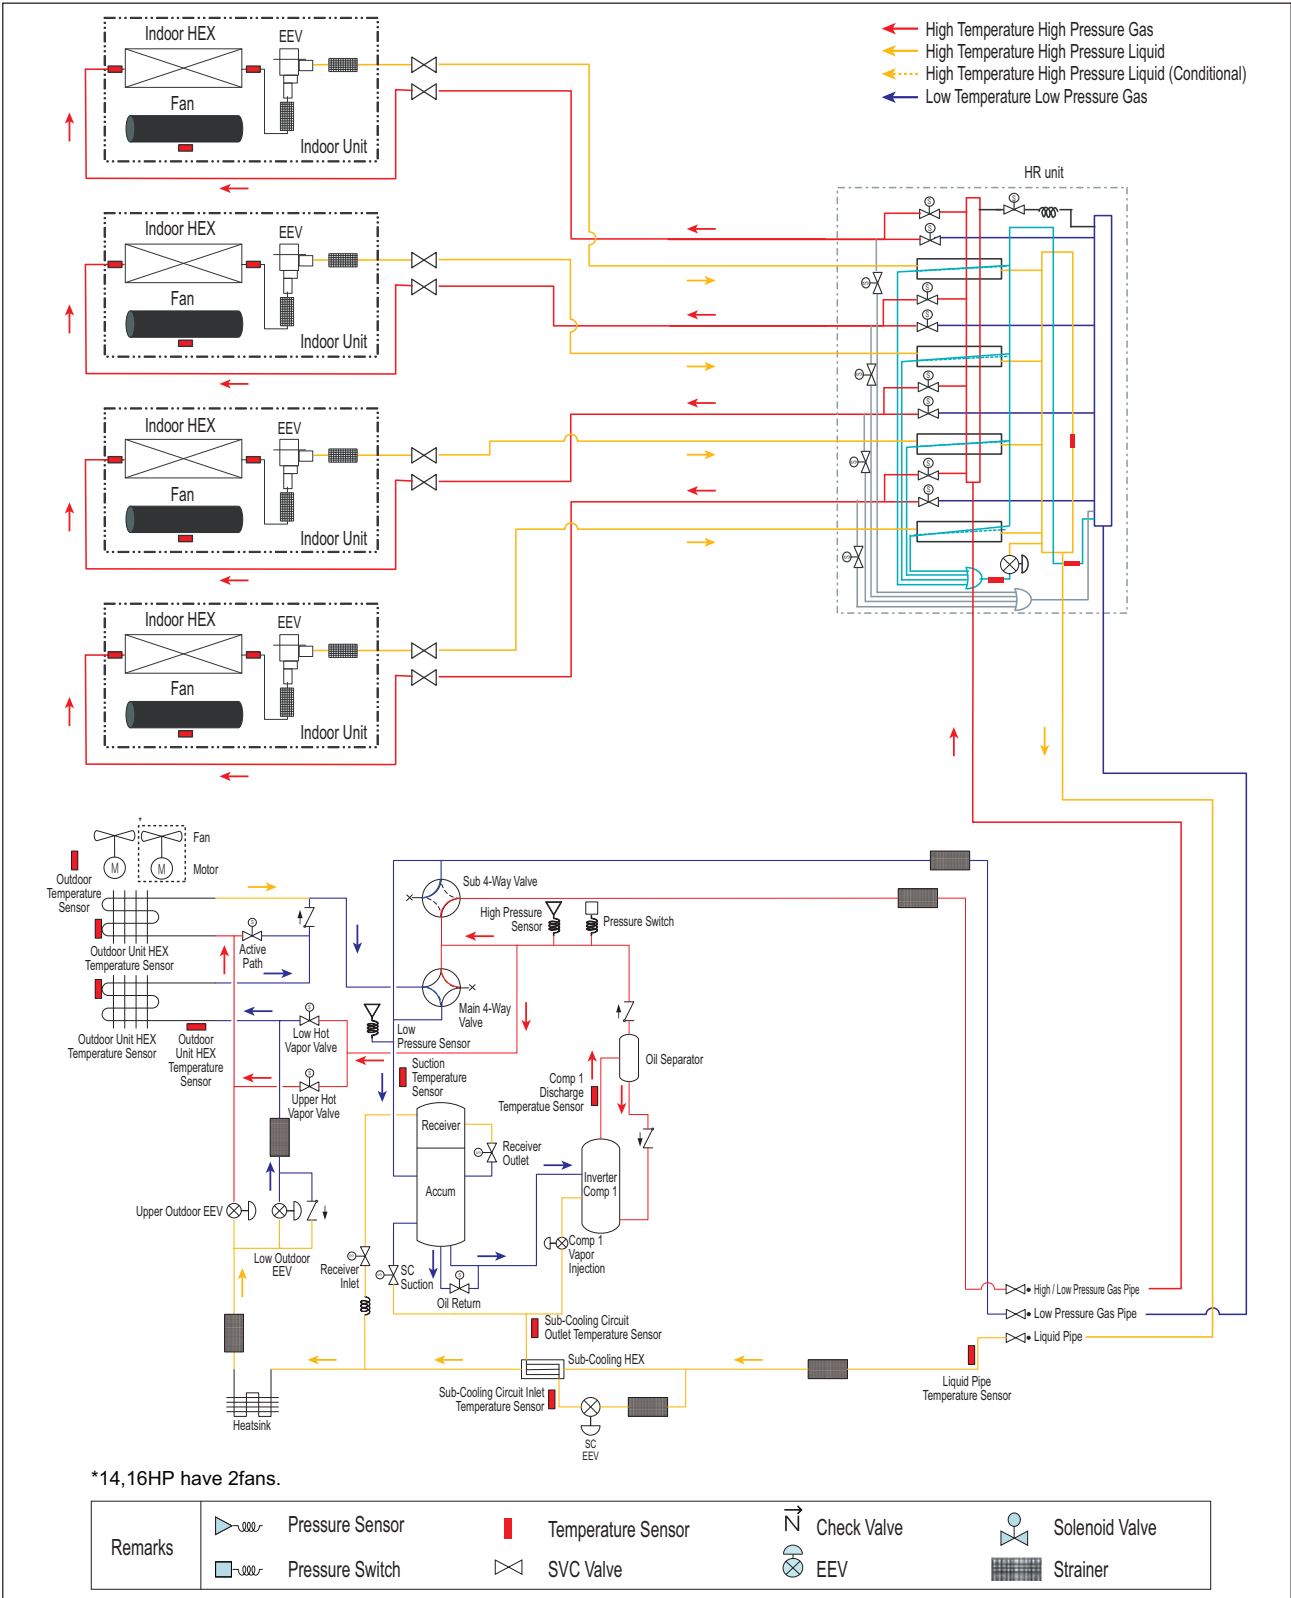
High Temperature High Pressure Gas
High Temperature High Pressure Liquid
High Temperature High Pressure Liquid (Conditional)
Low Temperature Low Pressure Gas

Indoor HEX
EEV
Fan
Indoor Unit

Indoor HEX
EEV
Fan
Indoor Unit

Indoor HEX
EEV
Fan
Indoor Unit

Indoor HEX
EEV
Fan
Indoor Unit

HR unit

Fan
Motor
Outdoor Temperature Sensor
Outdoor Unit HEX Temperature Sensor
Active Path
Outdoor Unit HEX Temperature Sensor
Outdoor Unit HEX Temperature Sensor
Low Hot Vapor Valve
Upper Hot Vapor Valve
Upper Outdoor EEV
Low Outdoor EEV
Heatsink
Sub 4-Way Valve
High Pressure Sensor
Pressure Switch
Main 4-Way Valve
Low Pressure Sensor
Suction Temperature Sensor
Receiver
Accum
Receiver Outlet
Comp 1 Discharge Temperature Sensor
Oil Separator
Inverter Comp 1
Comp 1 Vapor Injection
Receiver Inlet
SC Suction
Oil Return
Sub-Cooling Circuit Outlet Temperature Sensor
Sub-Cooling HEX
Sub-Cooling Circuit Inlet Temperature Sensor
SC EEV
High / Low Pressure Gas Pipe
Low Pressure Gas Pipe
Liquid Pipe
Liquid Pipe Temperature Sensor

*14,16HP have 2fans.

| Remarks | Pressure Sensor | Temperature Sensor | Check Valve | Solenoid Valve |
|---|---|---|---|---|
| | Pressure Switch | SVC Valve | EEV | Strainer |